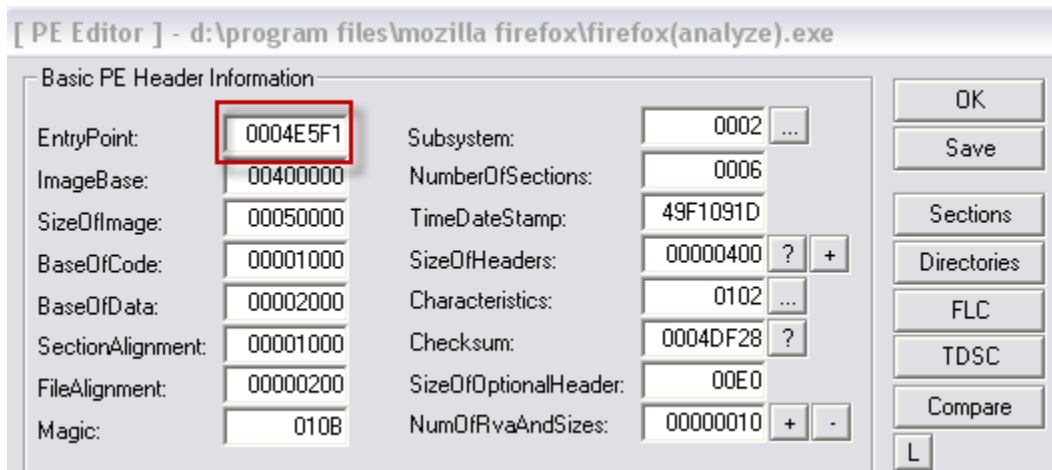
[ PE Editor ] - d:\program files\mozilla firefox\firefox(analyze).exe

Basic PE Header Information

EntryPoint: 0004E5F1
ImageBase: 00400000
SizeOfImage: 00050000
BaseOfCode: 00001000
BaseOfData: 00002000
SectionAlignment: 00001000
FileAlignment: 00000200
Magic: 010B

Subsystem: 0002 ...
NumberOfSections: 0006
TimeDateStamp: 49F1091D
SizeOfHeaders: 00000400 ? +
Characteristics: 0102 ...
Checksum: 0004DF28 ?
SizeOfOptionalHeader: 00E0
NumOfRvaAndSizes: 00000010 + -

OK
Save
Sections
Directories
FLC
TDSC
Compare
L